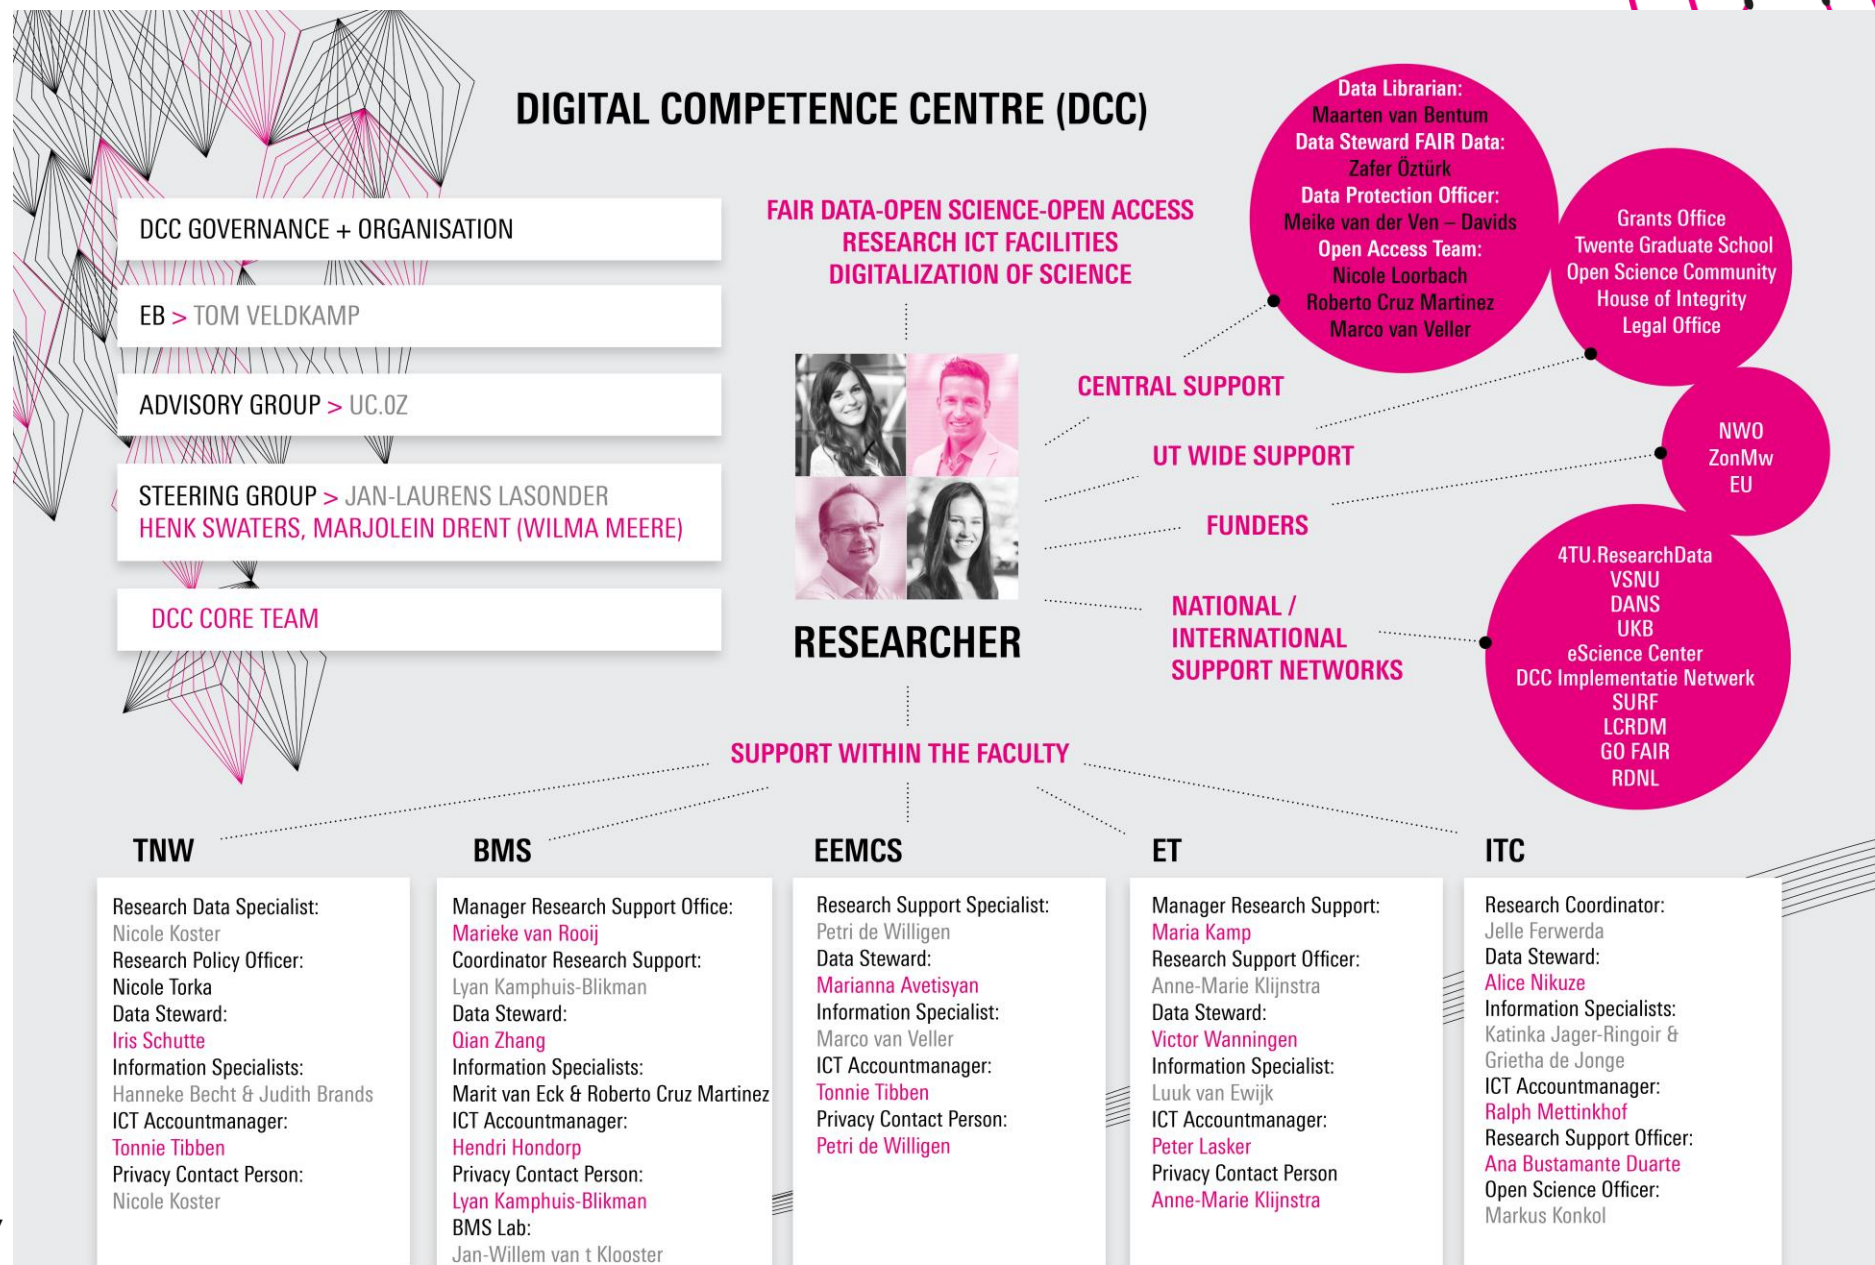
DIGITAL COMPETENCE CENTRE (DCC)

DCC GOVERNANCE + ORGANISATION

EB > TOM VELDKAMP

ADVISORY GROUP > UC.OZ

STEERING GROUP > JAN-LAURENS LASONDER
HENK SWATERS, MARJOLEIN DRENT (WILMA MEERE)

DCC CORE TEAM

FAIR DATA-OPEN SCIENCE-OPEN ACCESS
RESEARCH ICT FACILITIES
DIGITALIZATION OF SCIENCE

RESEARCHER

Data Librarian:
Maarten van Bentum
Data Steward FAIR Data:
Zafer Öztürk
Data Protection Officer:
Meike van der Ven – Davids
Open Access Team:
Nicole Loorbach
Roberto Cruz Martinez
Marco van Veller

Grants Office
Twente Graduate School
Open Science Community
House of Integrity
Legal Office

NWO
ZonMw
EU

4TU.ResearchData
VSNU
DANS
UKB
eScience Center
DCC Implementatie Netwerk
SURF
LCRDM
GO FAIR
RDNL

CENTRAL SUPPORT

UT WIDE SUPPORT

FUNDERS

NATIONAL / INTERNATIONAL SUPPORT NETWORKS

SUPPORT WITHIN THE FACULTY

TNW

Research Data Specialist:
Nicole Koster
Research Policy Officer:
Nicole Torka
Data Steward:
Iris Schutte
Information Specialists:
Hanneke Becht & Judith Brands
ICT Accountmanager:
Tonnie Tibben
Privacy Contact Person:
Nicole Koster

BMS

Manager Research Support Office:
Marieke van Rooij
Coordinator Research Support:
Lyan Kamphuis-Blikman
Data Steward:
Qian Zhang
Information Specialists:
Marit van Eck & Roberto Cruz Martinez
ICT Accountmanager:
Hendri Hondorp
Privacy Contact Person:
Lyan Kamphuis-Blikman
BMS Lab:
Jan-Willem van t Klooster

EEMCS

Research Support Specialist:
Petri de Willigen
Data Steward:
Marianna Avetisyan
Information Specialist:
Marco van Veller
ICT Accountmanager:
Tonnie Tibben
Privacy Contact Person:
Petri de Willigen

ET

Manager Research Support:
Maria Kamp
Research Support Officer:
Anne-Marie Klijnstra
Data Steward:
Victor Wanningen
Information Specialist:
Luuk van Ewijk
ICT Accountmanager:
Peter Lasker
Privacy Contact Person
Anne-Marie Klijnstra

ITC

Research Coordinator:
Jelle Ferwerda
Data Steward:
Alice Nikuze
Information Specialists:
Katinka Jager-Ringoir &
Grietha de Jonge
ICT Accountmanager:
Ralph Mettinkhof
Research Support Officer:
Ana Bustamante Duarte
Open Science Officer:
Markus Konkol